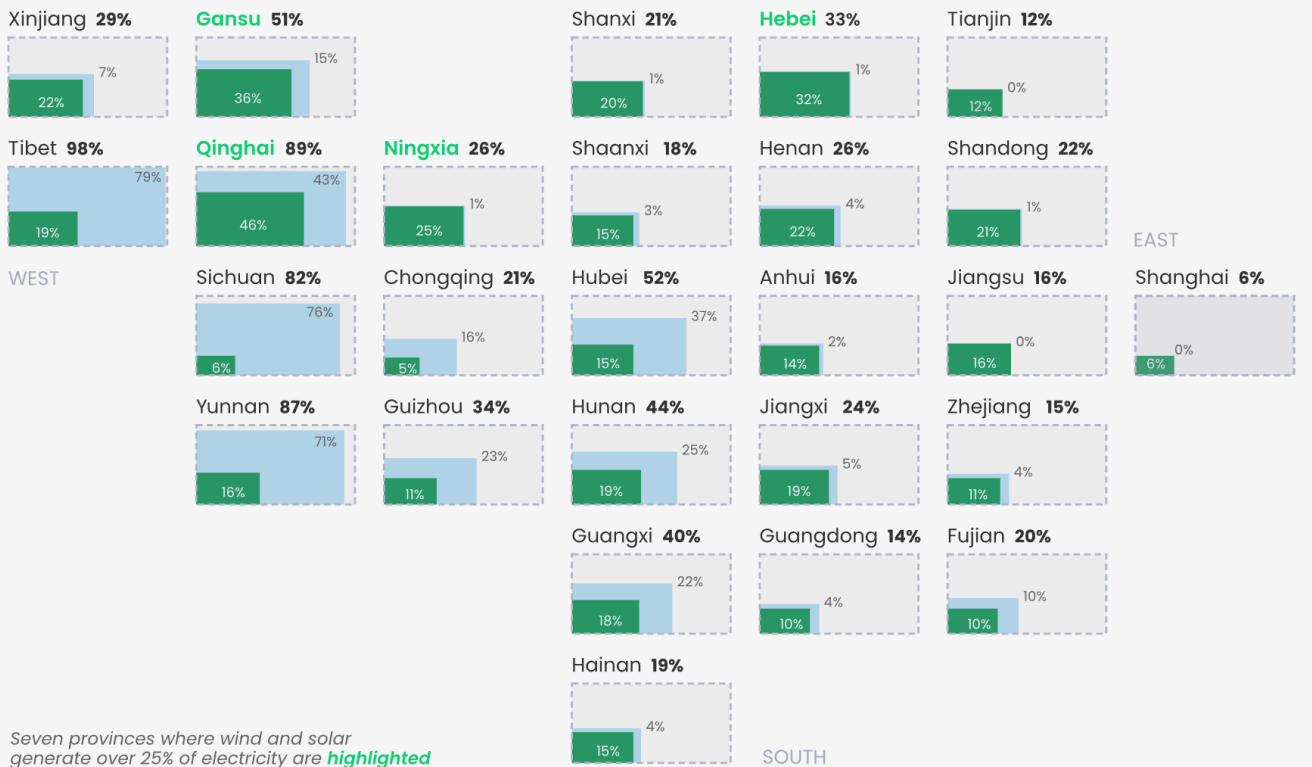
Xinjiang 29%
7%
22%

Gansu 51%
15%
36%

Shanxi 21%
1%
20%

Hebei 33%
1%
32%

Tianjin 12%
0%
12%

Tibet 98%
79%
19%

Qinghai 89%
43%
46%

Ningxia 26%
1%
25%

Shaanxi 18%
3%
15%

Henan 26%
4%
22%

Shandong 22%
1%
21%

EAST

WEST

Sichuan 82%
76%
6%

Chongqing 21%
16%
5%

Hubei 52%
37%
15%

Anhui 16%
2%
14%

Jiangsu 16%
0%
16%

Shanghai 6%
0%
6%

Yunnan 87%
71%
16%

Guizhou 34%
23%
11%

Hunan 44%
25%
19%

Jiangxi 24%
5%
19%

Zhejiang 15%
4%
11%

Guangxi 40%
22%
18%

Guangdong 14%
4%
10%

Fujian 20%
10%
10%

Hainan 19%
4%
15%

SOUTH

Seven provinces where wind and solar generate over 25% of electricity are highlighted